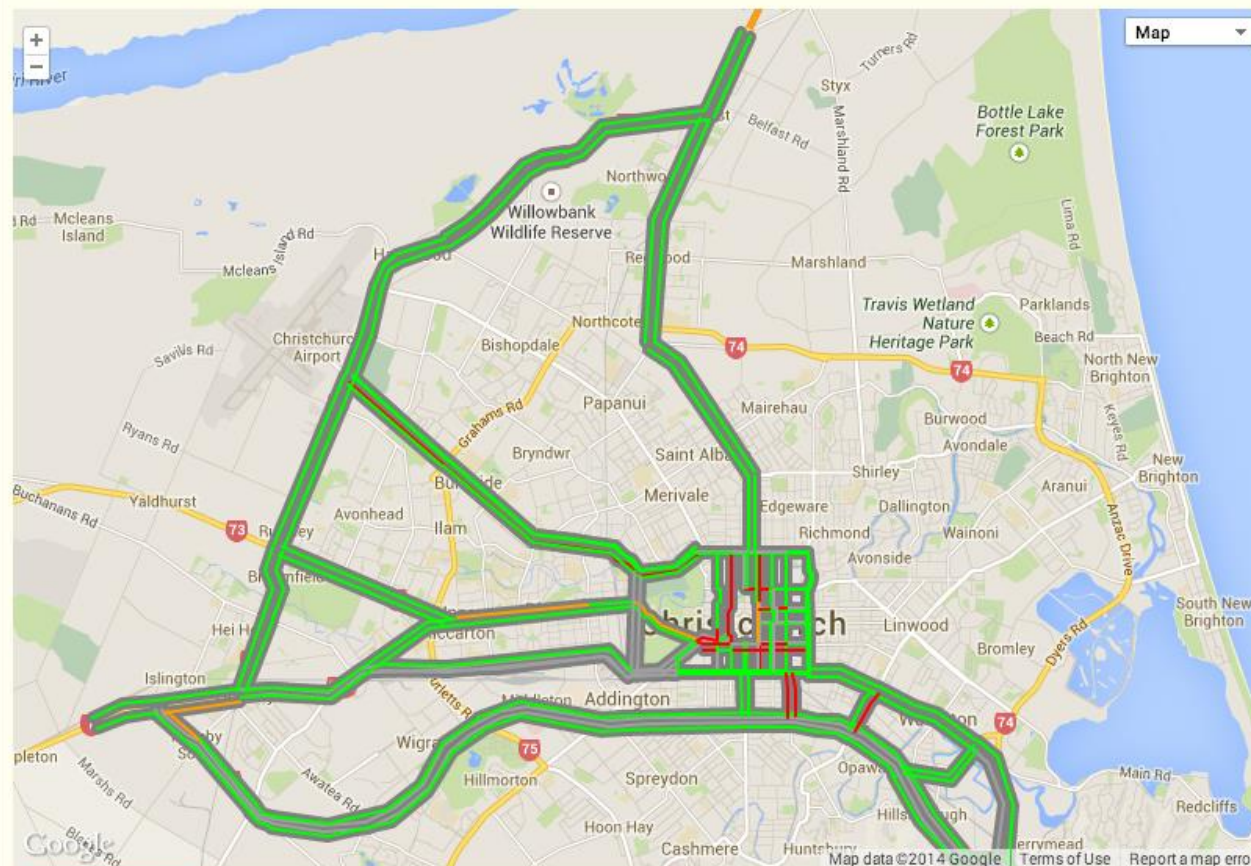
+
−
Map
ri River
Turners Rd
Styx
Marshland Rd
Belfast Rd
Bottle Lake Forest Park
Northwo
Willowbank Wildlife Reserve
Rd
Mcleans Island
Mcleans Island Rd
H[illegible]ood
Re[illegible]ood
Marshland
Lima Rd
Travis Wetland Nature Heritage Park
Parklands
Beach Rd
North New Brighton
Northcote
74
Christchurch Airport
Savills Rd
Bishopdale
74
Grahams Rd
Papanui
Mairehau
Burwood
Keyes Rd
Ryans Rd
Bryndwr
Saint Alba
Avondale
Shirley
New Brighton
Aranui
Bu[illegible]ide
Merivale
Buchanans Rd
Yaldhurst
Avonhead
Edgeware
Dallington
73
R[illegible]ey
Ilam
Richmond
Wainoni
Anzac Drive
Avonside
B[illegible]mfield
Hei H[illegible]
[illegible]ecarton
Chris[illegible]ch
Linwood
South New Brighton
Bromley
Dyers Rd
Islington
Riccarton
M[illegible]ton
Addington
74
W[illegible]on
pleton
Wigra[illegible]
75
Awatea Rd
Hillmorton
Spreydon
Opawa
Main Rd
Marshs Rd
Redcliffs
Hills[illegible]gh
Hoon Hay
Cashmere
Huntsbury
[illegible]errymead
Google
Map data ©2014 Google
Terms of Use
Report a map erro